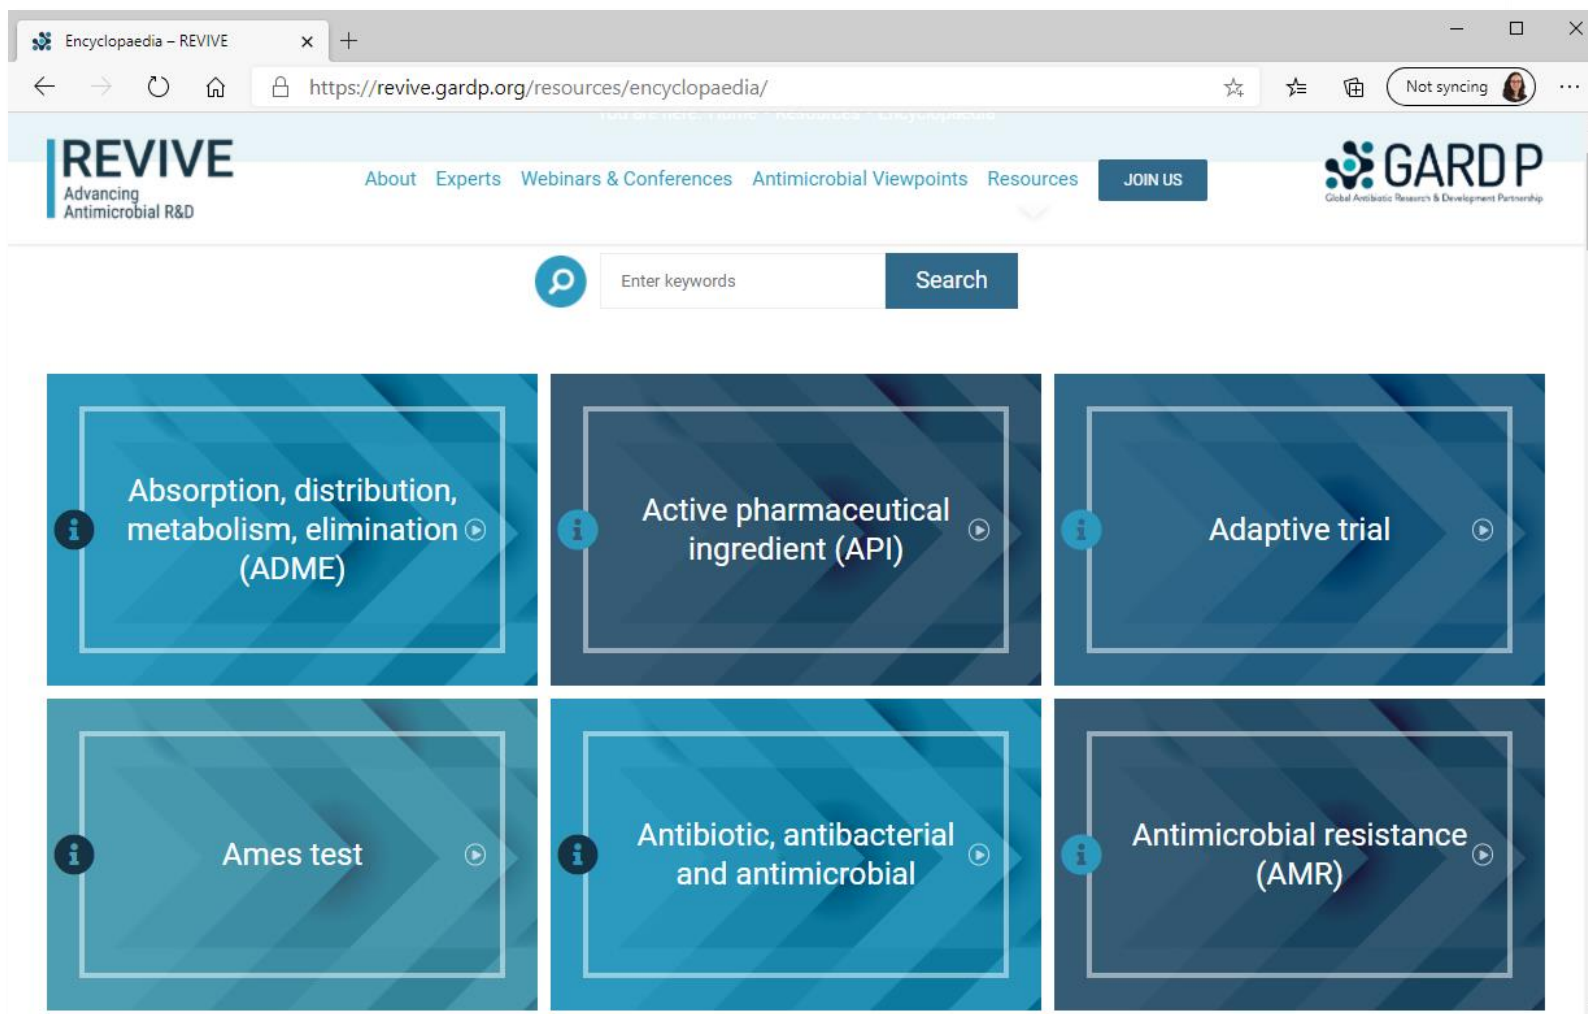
Encyclopaedia – REVIVE

https://revive.gardp.org/resources/encyclopaedia/

Not syncing

REVIVE
Advancing Antimicrobial R&D

About Experts Webinars & Conferences Antimicrobial Viewpoints Resources JOIN US

GARDP
Global Antibiotic Research & Development Partnership

Enter keywords Search

Absorption, distribution, metabolism, elimination (ADME)

Active pharmaceutical ingredient (API)

Adaptive trial

Ames test

Antibiotic, antibacterial and antimicrobial

Antimicrobial resistance (AMR)